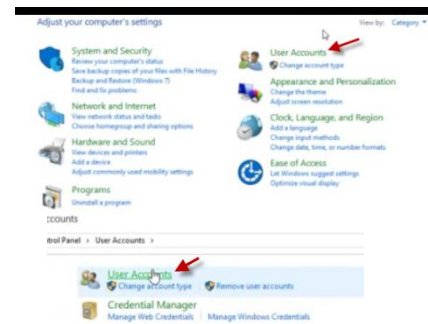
Adjust your computer's settings

View by: Category ▾

System and Security
Review your computer's status
Save backup copies of your files with File History
Backup and Restore (Windows 7)
Find and fix problems

Network and Internet
View network status and tasks
Choose homegroup and sharing options

Hardware and Sound
View devices and printers
Add a device
Adjust commonly used mobility settings

Programs
Uninstall a program

User Accounts
Change account type

Appearance and Personalization
Change the theme
Adjust screen resolution

Clock, Language, and Region
Add a language
Change input methods
Change date, time, or number formats

Ease of Access
Let Windows suggest settings
Optimize visual display

ccounts

ntrol Panel › User Accounts ›

User Accounts
Change account type   Remove user accounts

Credential Manager
Manage Web Credentials   Manage Windows Credentials